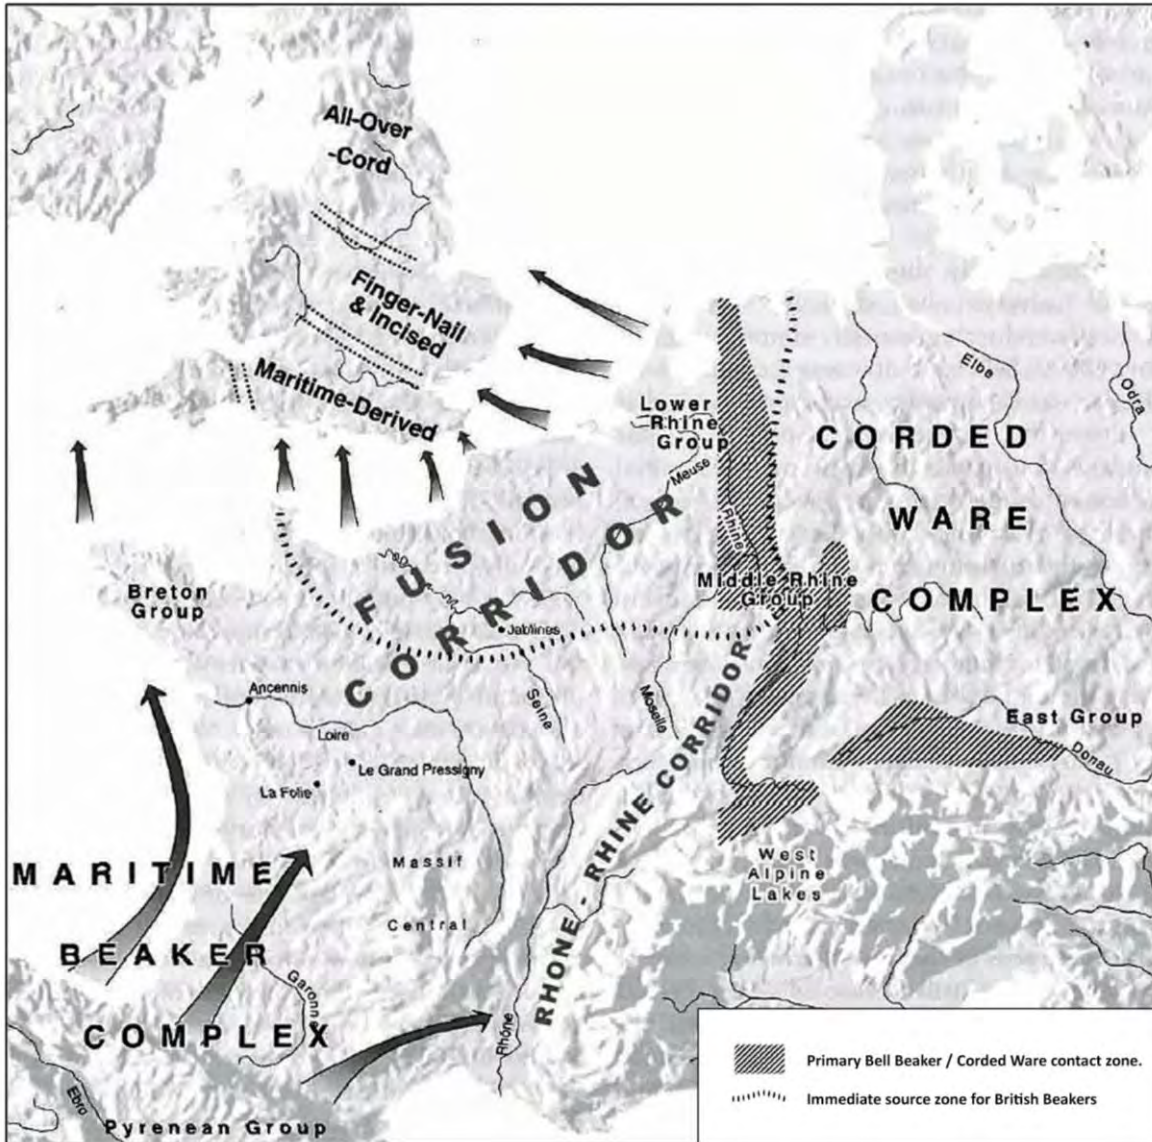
All-Over -Cord

Finger-Nail & Incised

Maritime-Derived

Lower Rhine Group

Meuse

Rhine

Elbe

Odra

CORDED WARE COMPLEX

FUSION CORRIDOR

Breton Group

Middle Rhine Group

Jablines

Seine

Moselle

Ancennis

Loire

Le Grand Pressigny

La Folie

East Group

Donau

RHONE - RHINE CORRIDOR

MARITIME BEAKER COMPLEX

Massif Central

West Alpine Lakes

Garonne

Rhône

Ebro

Pyrenean Group

Primary Bell Beaker / Corded Ware contact zone.

Immediate source zone for British Beakers